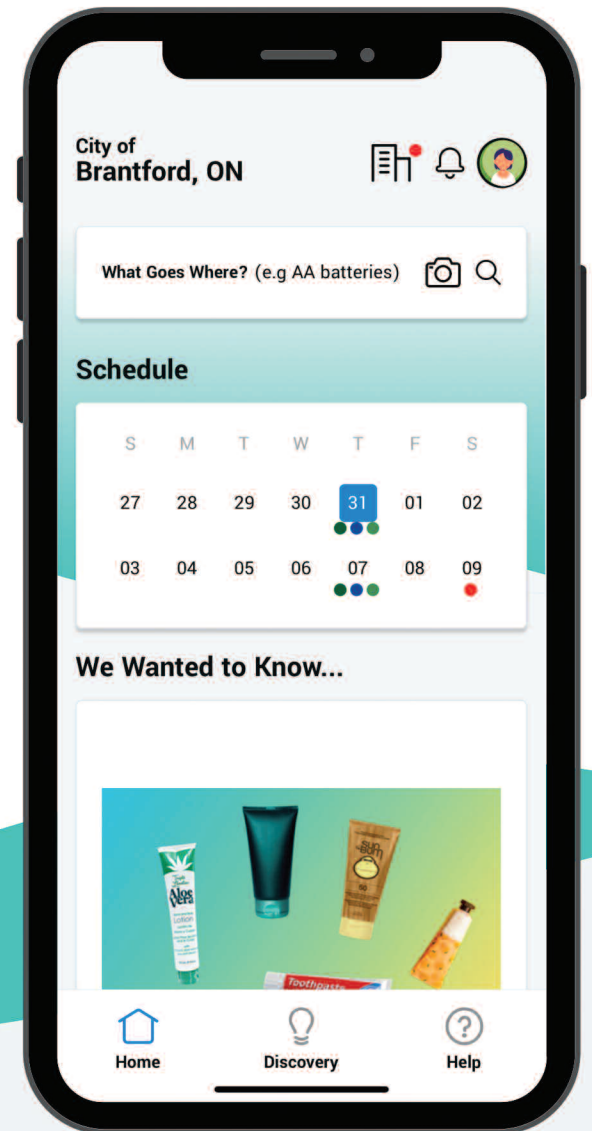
City of
Brantford, ON

What Goes Where? (e.g AA batteries)

Schedule

| S | M | T | W | T | F | S |
|---|---|---|---|---|---|---|
| 27 | 28 | 29 | 30 | 31 | 01 | 02 |
| 03 | 04 | 05 | 06 | 07 | 08 | 09 |

We Wanted to Know...

Aloe Vera
Lotion
Sun Bum
Toothpaste

Home
Discovery
Help